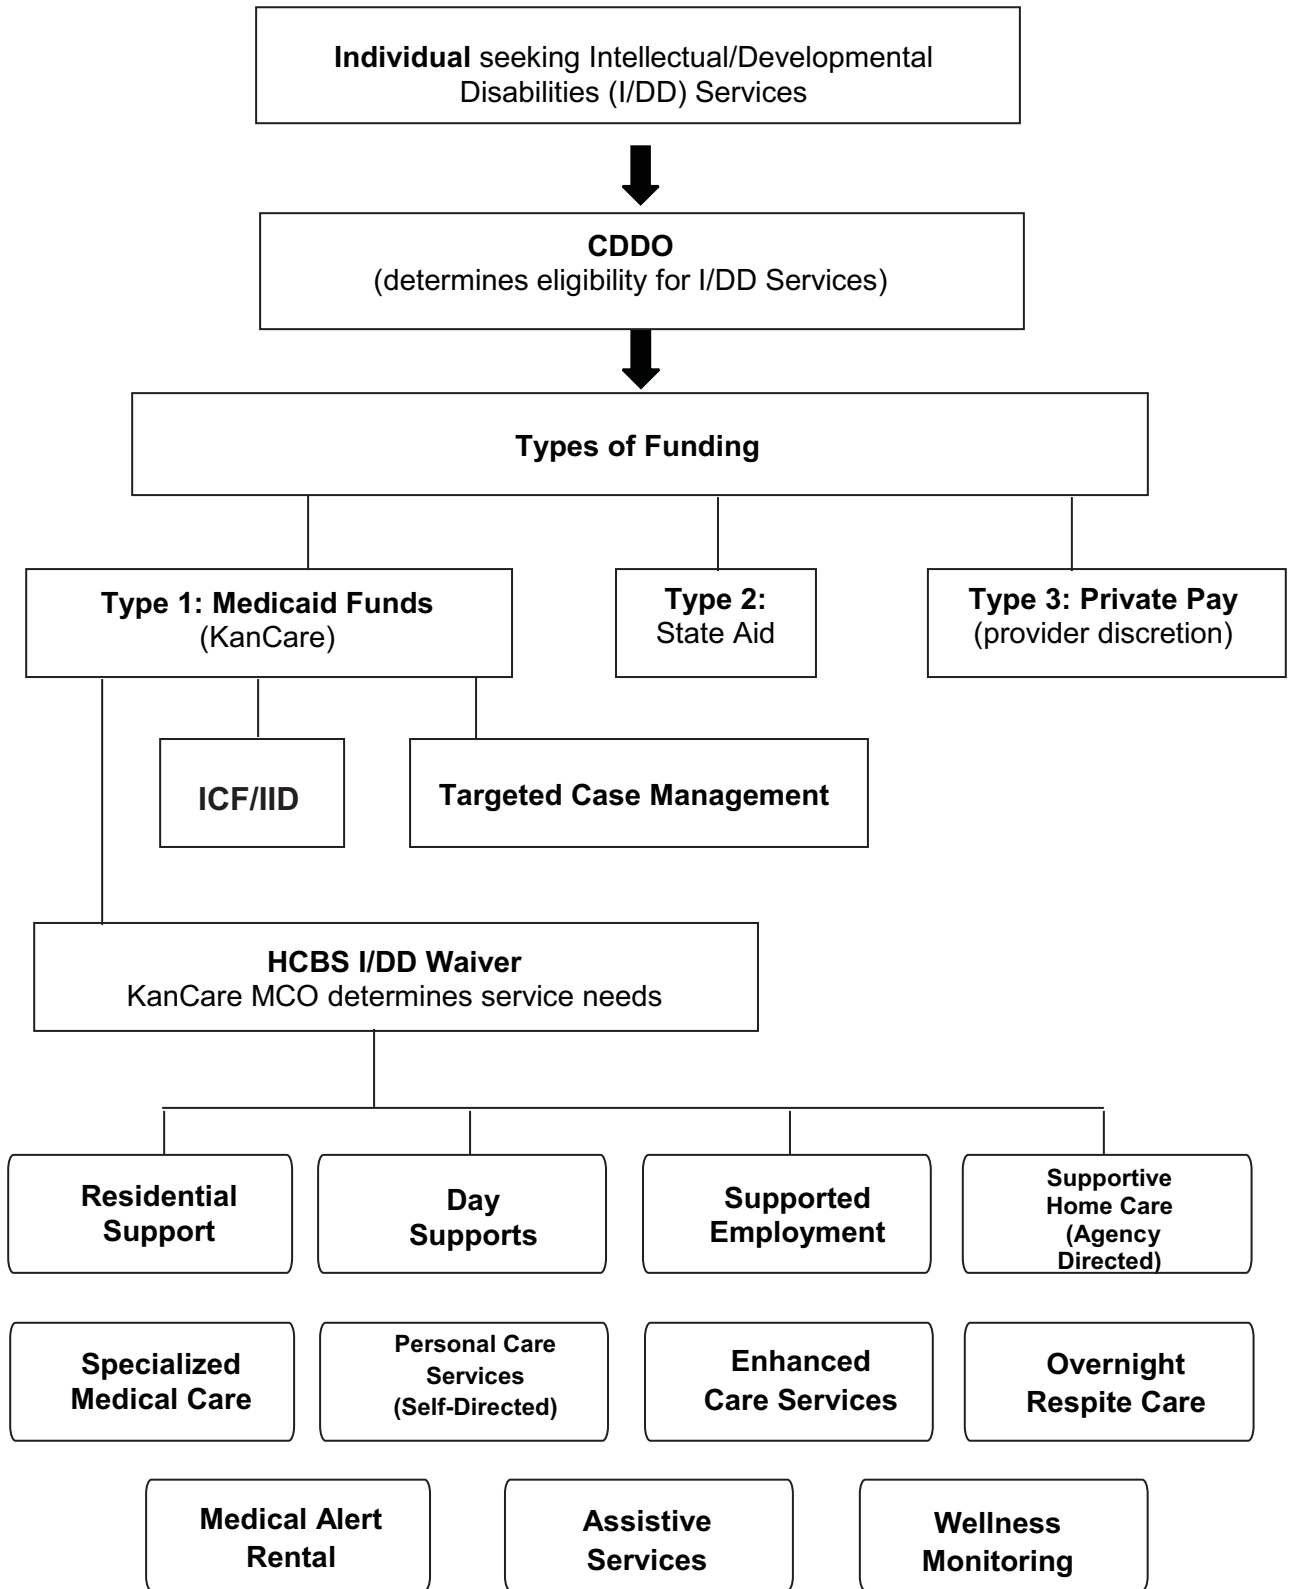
Individual seeking Intellectual/Developmental Disabilities (I/DD) Services

CDDO
(determines eligibility for I/DD Services)

Types of Funding

Type 1: Medicaid Funds
(KanCare)

Type 2:
State Aid

Type 3: Private Pay
(provider discretion)

ICF/IID

Targeted Case Management

HCBS I/DD Waiver
KanCare MCO determines service needs

Residential Support

Day Supports

Supported Employment

Supportive Home Care (Agency Directed)

Specialized Medical Care

Personal Care Services (Self-Directed)

Enhanced Care Services

Overnight Respite Care

Medical Alert Rental

Assistive Services

Wellness Monitoring